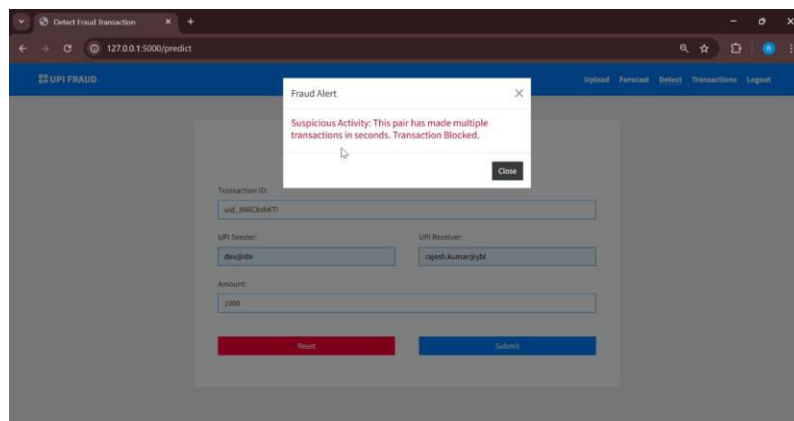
Detect Fraud Transaction

127.0.0.1:5000/predict

UPI FRAUD

Upload Forecast Detect Transactions Logout

Fraud Alert

Suspicious Activity: This pair has made multiple transactions in seconds. Transaction Blocked.

Close

Transaction ID:

uid_8WC8shKTi

UPI Sender:

dev@sbi

UPI Receiver:

rajesh.kumar@ybl

Amount:

1000

Reset

Submit